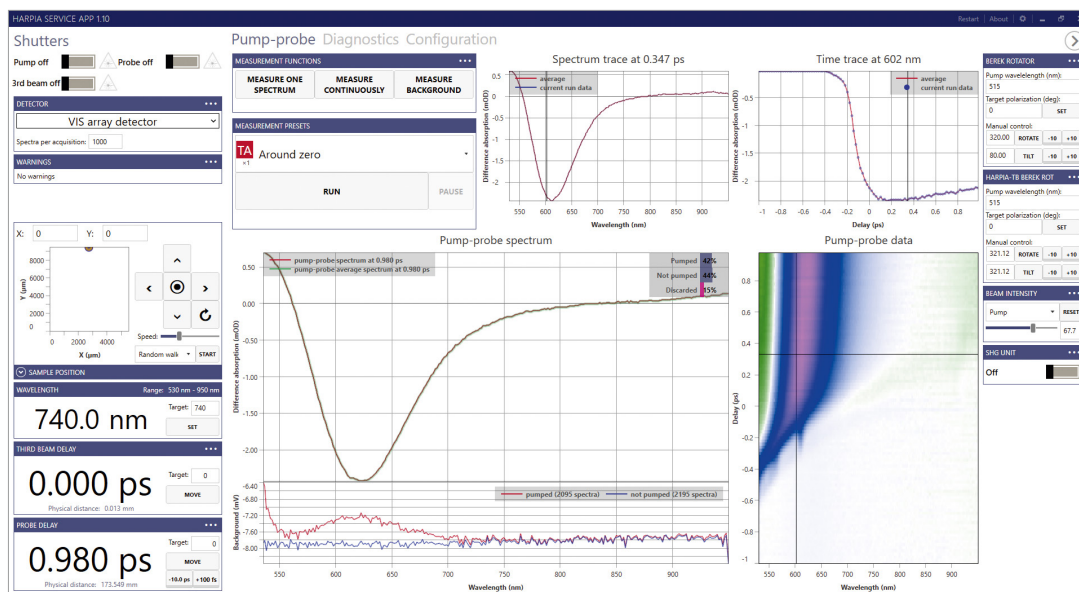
HARPIA SERVICE APP 1.10

Restart | About |

Shutters

Pump off

Probe off

3rd beam off

DETECTOR

VIS array detector

Spectra per acquisition: 1000

WARNINGS

No warnings

X: 0 Y: 0

8000
6000
4000
2000
0

Y (μm)

0 2000 4000
X (μm)

Speed:

Random walk

START

SAMPLE POSITION

WAVELENGTH

Range: 530 nm - 950 nm

740.0 nm

Target: 740

SET

THIRD BEAM DELAY

0.000 ps

Target: 0

MOVE

Physical distance: 0.013 mm

PROBE DELAY

0.980 ps

Target: 0

MOVE

-10.0 ps +100 fs

Physical distance: 173.549 mm

Pump-probe Diagnostics Configuration

MEASUREMENT FUNCTIONS

MEASURE ONE SPECTRUM

MEASURE CONTINUOUSLY

MEASURE BACKGROUND

MEASUREMENT PRESETS

TA ×1

Around zero

RUN

PAUSE

Spectrum trace at 0.347 ps

average
current run data

Difference absorption (mOD)

0
-0.5
-1
-1.5
-2

550 600 650 700 750 800 850 900

Wavelength (nm)

Time trace at 602 nm

average
current run data

Difference absorption (mOD)

-0.5
-1
-1.5
-2

-1 -0.8 -0.6 -0.4 -0.2 0 0.2 0.4 0.6 0.8

Delay (ps)

Pump-probe spectrum

pump-probe spectrum at 0.980 ps
pump-probe average spectrum at 0.980 ps

Pumped 42%
Not pumped 44%
Discarded 15%

Difference absorption (mOD)

0.50
0.25
0.00
-0.50
-1.00
-1.50
-2.00

pumped (2095 spectra) not pumped (2195 spectra)

Background (mV)

-6.40
-6.80
-7.20
-7.60
-8.00

550 600 650 700 750 800 850 900

Wavelength (nm)

Pump-probe data

Delay (ps)

0.8
0.6
0.4
0.2
0
-0.2
-0.4
-0.6
-0.8
-1

550 600 650 700 750 800 850 900

Wavelength (nm)

BEREK ROTATOR

Pump wavelength (nm):
515

Target polarization (deg):
0

SET

Manual control:
320.00 ROTATE -10 +10
80.00 TILT -10 +10

HARPIA-TB BEREK ROT

Pump wavelength (nm):
515

Target polarization (deg):
0

SET

Manual control:
321.12 ROTATE -10 +10
321.12 TILT -10 +10

BEAM INTENSITY

Pump

RESET

67.7

SHG UNIT

Off